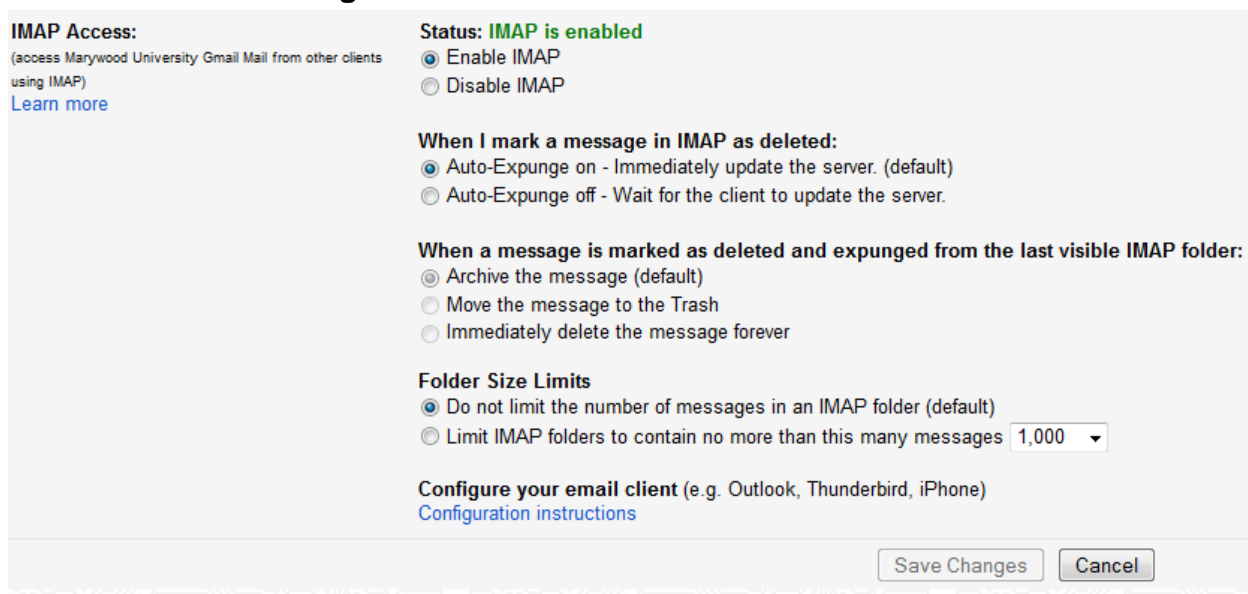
IMAP Access:
(access Marywood University Gmail Mail from other clients using IMAP)
Learn more

Status: IMAP is enabled
Enable IMAP
Disable IMAP

When I mark a message in IMAP as deleted:
Auto-Expunge on - Immediately update the server. (default)
Auto-Expunge off - Wait for the client to update the server.

When a message is marked as deleted and expunged from the last visible IMAP folder:
Archive the message (default)
Move the message to the Trash
Immediately delete the message forever

Folder Size Limits
Do not limit the number of messages in an IMAP folder (default)
Limit IMAP folders to contain no more than this many messages 1,000

Configure your email client (e.g. Outlook, Thunderbird, iPhone)
Configuration instructions

Save Changes Cancel